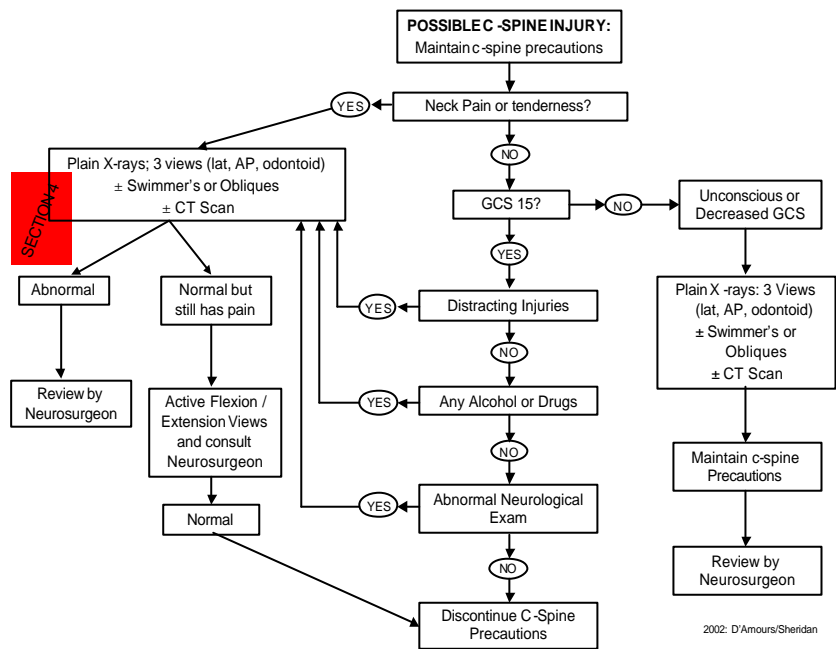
POSSIBLE C -SPINE INJURY:
Maintain c-spine precautions

Neck Pain or tenderness?

YES

Plain X-rays; 3 views (lat, AP, odontoid)
± Swimmer's or Obliques
± CT Scan

SECTION 4

NO

GCS 15?

NO

Unconscious or Decreased GCS

YES

Abnormal

Normal but still has pain

YES

Distracting Injuries

Plain X -rays: 3 Views (lat, AP, odontoid)
± Swimmer's or Obliques
± CT Scan

NO

Review by Neurosurgeon

Active Flexion / Extension Views and consult Neurosurgeon

YES

Any Alcohol or Drugs

NO

Maintain c-spine Precautions

Normal

YES

Abnormal Neurological Exam

NO

Review by Neurosurgeon

Discontinue C -Spine Precautions

2002: D'Amours/Sheridan